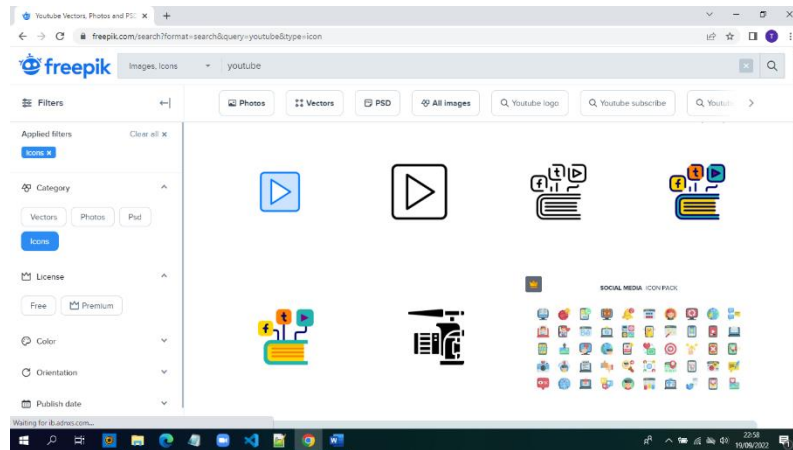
Youtube Vectors, Photos and PSD ×

freepik.com/search?format=search&query=youtube&type=icon

freepik

Images, Icons

youtube

Filters

Photos

Vectors

PSD

All images

Youtube logo

Youtube subscribe

Youtu

Applied filters

Clear all ×

Icons ×

Category

Vectors

Photos

Psd

Icons

License

Free

Premium

Color

Orientation

Publish date

f

t

SOCIAL MEDIA ICON PACK

Waiting for ib.adnxs.com...

22:58
19/09/2022